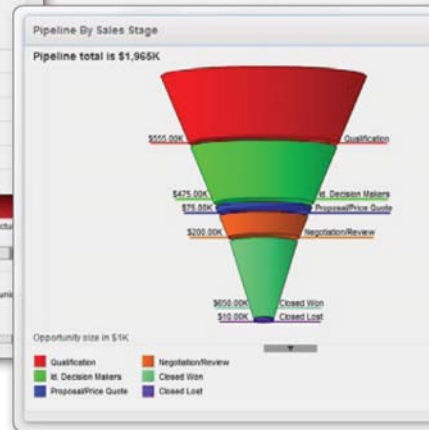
Pipeline By Sales Stage

Pipeline total is $1,965K

$550.00K
Qualification
$475.00K
Id. Decision Makers
$75.00K
Proposal/Price Quote
$200.00K
Negotiation/Review
$650.00K
Closed Won
$10.00K
Closed Lost

Opportunity size in $1K

Qualification
Negotiation/Review
Id. Decision Makers
Closed Won
Proposal/Price Quote
Closed Lost